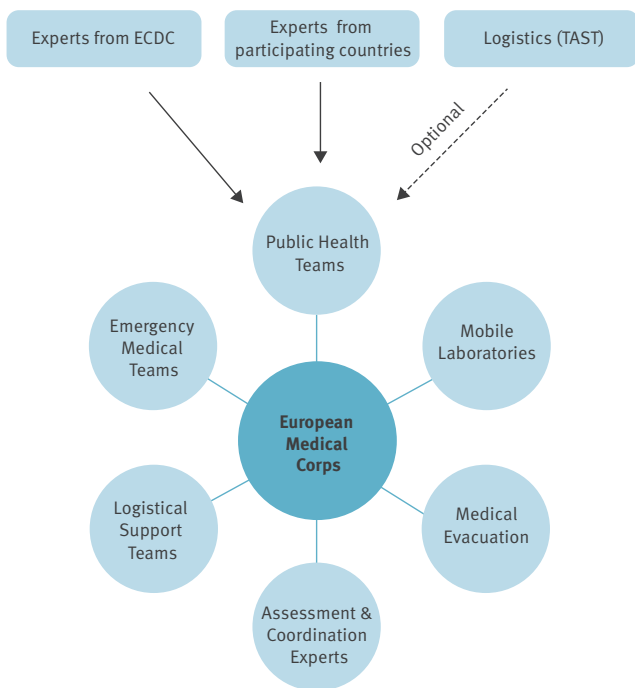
Experts from ECDC

Experts from participating countries

Logistics (TAST)

Optional

Public Health Teams

Emergency Medical Teams

Mobile Laboratories

European Medical Corps

Logistical Support Teams

Medical Evacuation

Assessment & Coordination Experts